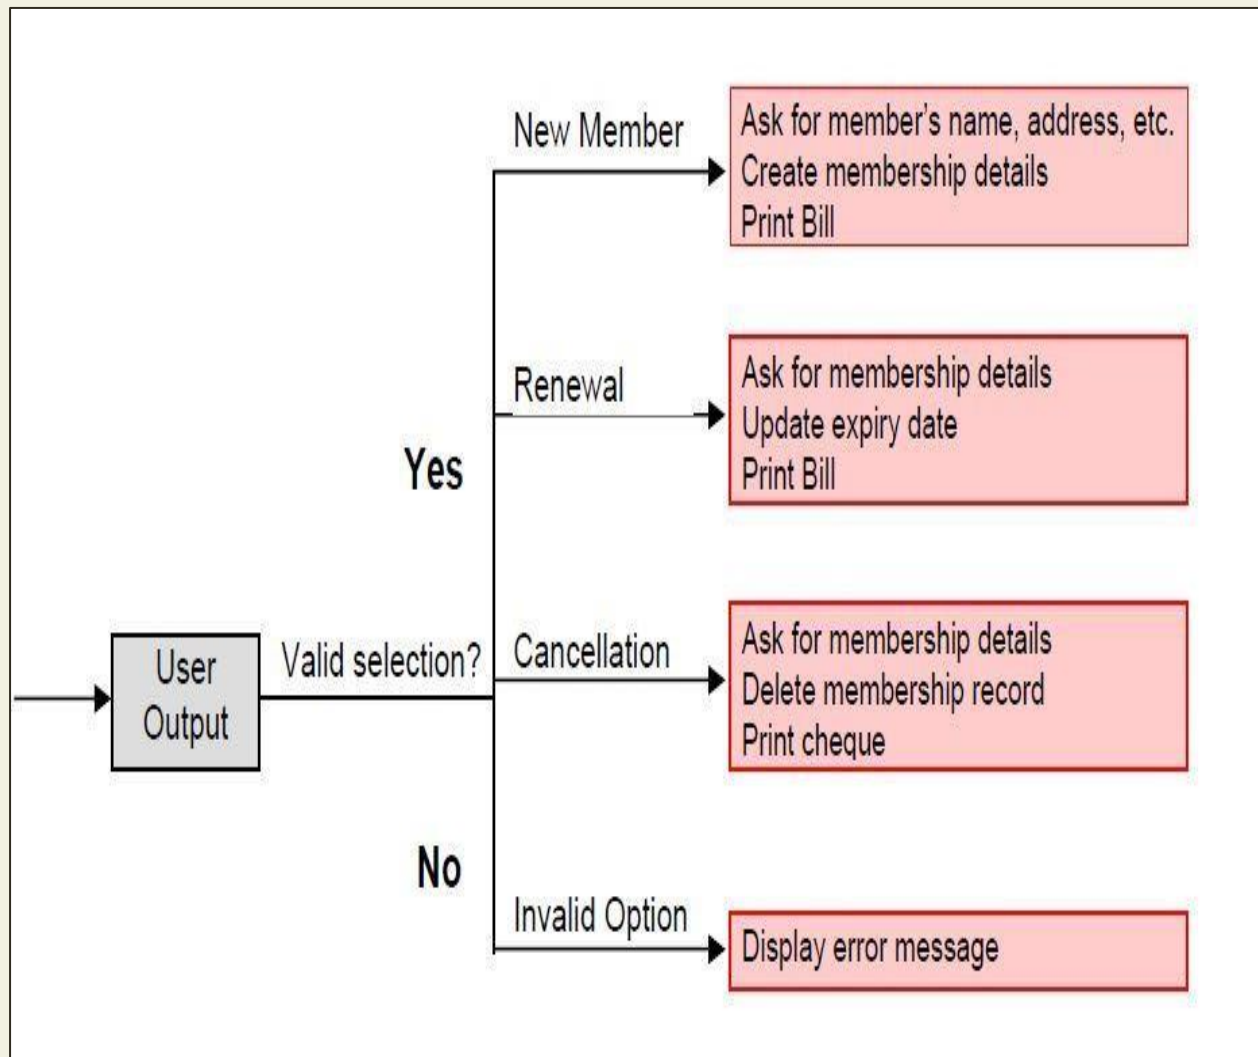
New Member

Ask for member's name, address, etc.
Create membership details
Print Bill

Renewal

Ask for membership details
Update expiry date
Print Bill

Yes

User Output

Valid selection?

Cancellation

Ask for membership details
Delete membership record
Print cheque

No

Invalid Option

Display error message